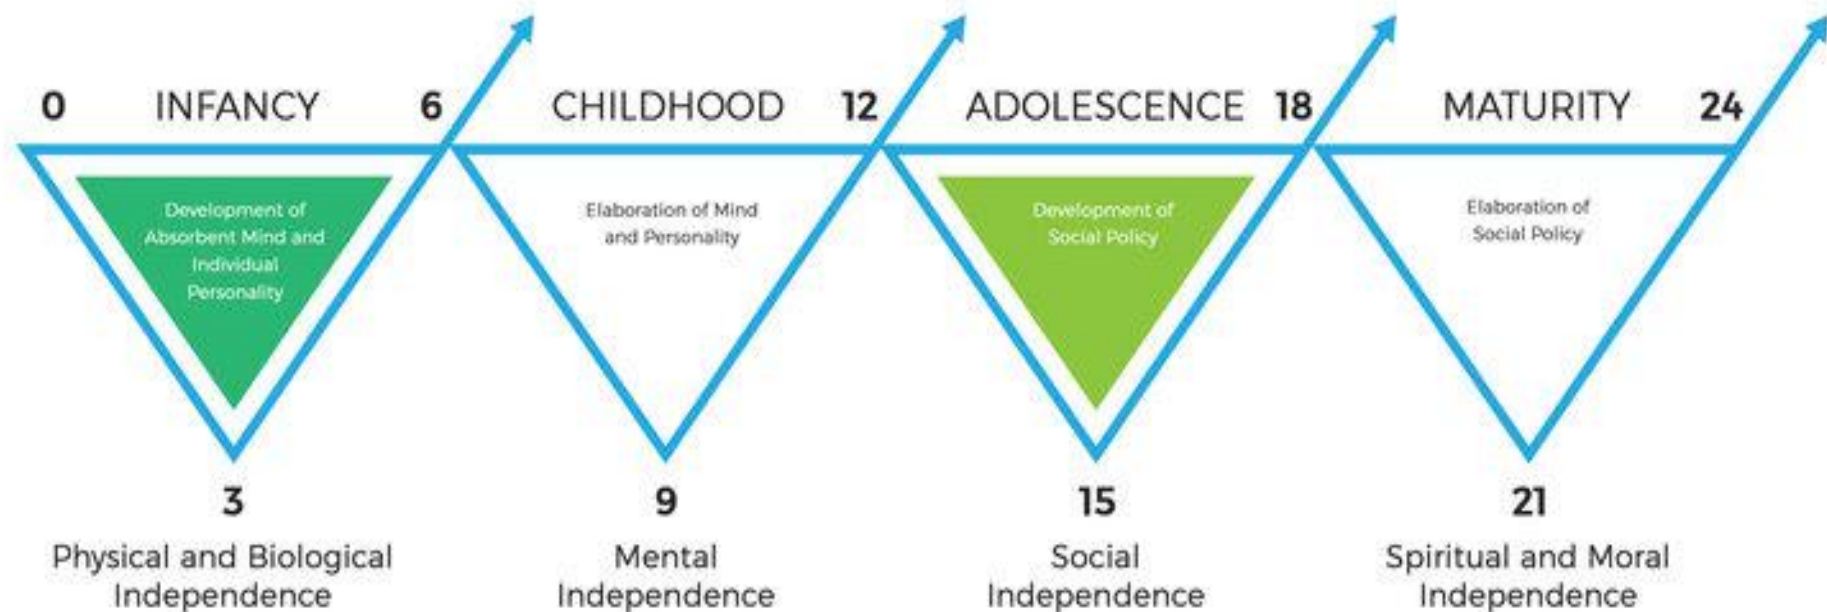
0 INFANCY 6

Development of Absorbent Mind and Individual Personality

3

Physical and Biological Independence

CHILDHOOD 12

Elaboration of Mind and Personality

9

Mental Independence

ADOLESCENCE 18

Development of Social Policy

15

Social Independence

MATURITY 24

Elaboration of Social Policy

21

Spiritual and Moral Independence